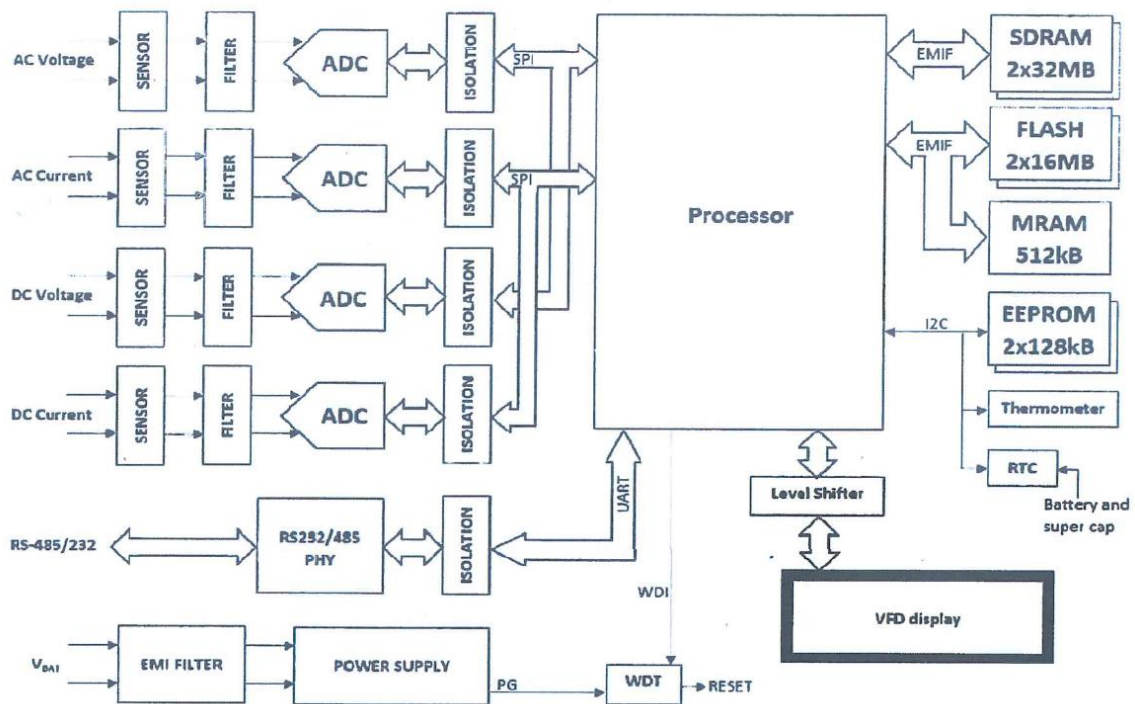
AC Voltage
SENSOR
FILTER
ADC
ISOLATION
SPI
AC Current
SENSOR
FILTER
ADC
ISOLATION
SPI
DC Voltage
SENSOR
FILTER
ADC
ISOLATION
DC Current
SENSOR
FILTER
ADC
ISOLATION
Processor
EMIF
SDRAM 2x32MB
EMIF
FLASH 2x16MB
MRAM 512kB
I2C
EEPROM 2x128kB
Thermometer
RTC
Battery and super cap
RS-485/232
RS232/485 PHY
ISOLATION
UART
Level Shifter
VFD display
WDI
$V_{BAT}$
EMI FILTER
POWER SUPPLY
PG
WDT
RESET